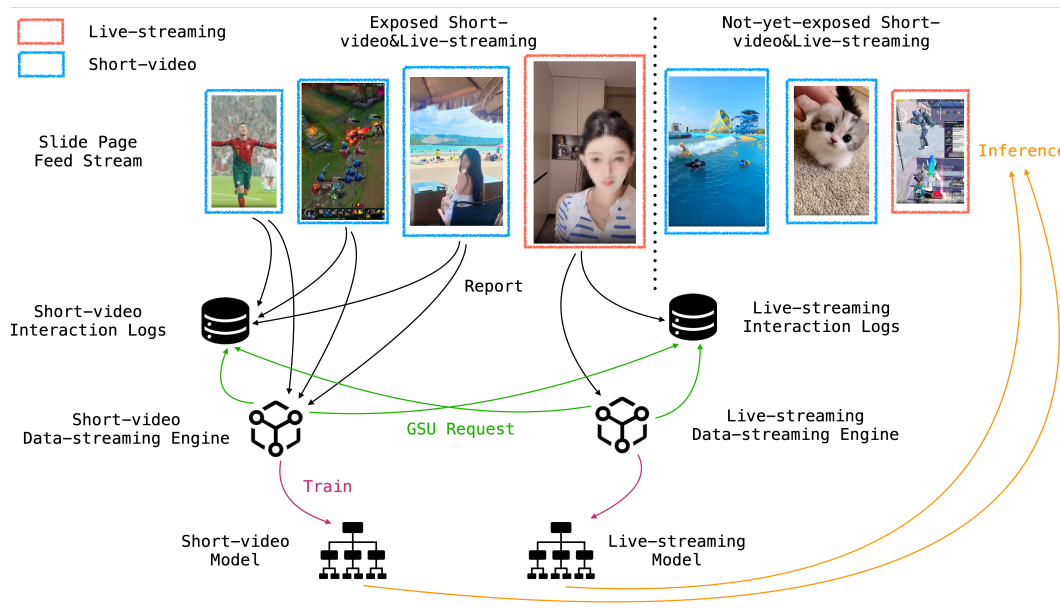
Live-streaming

Short-video

Exposed Short-video&Live-streaming

Not-yet-exposed Short-video&Live-streaming

Slide Page Feed Stream

Inference

Report

Short-video Interaction Logs

Live-streaming Interaction Logs

Short-video Data-streaming Engine

GSU Request

Live-streaming Data-streaming Engine

Train

Short-video Model

Live-streaming Model